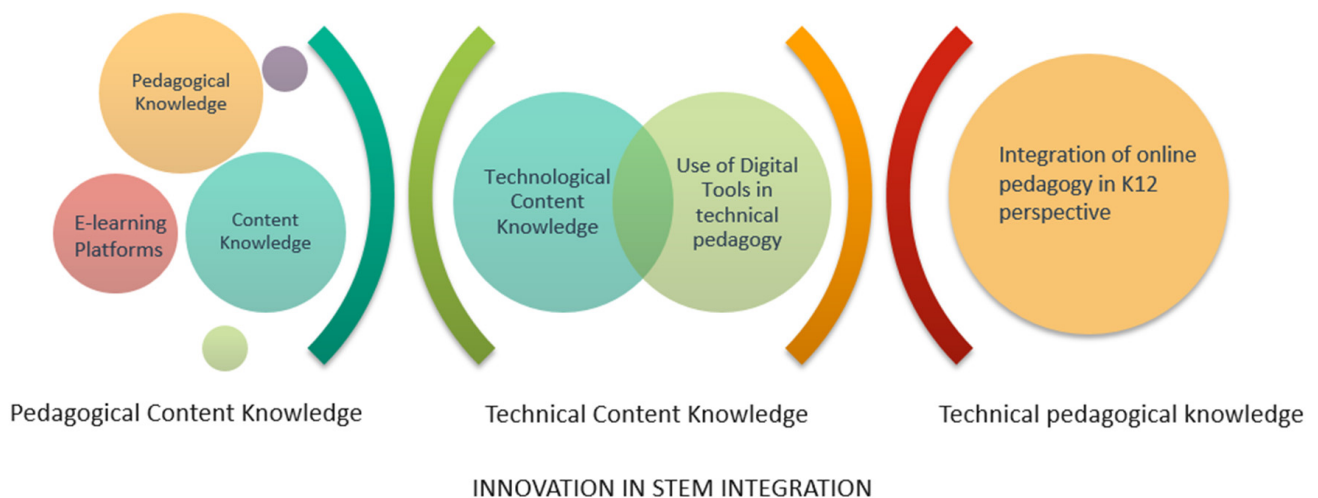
Pedagogical Knowledge

E-learning Platforms

Content Knowledge

Technological Content Knowledge

Use of Digital Tools in technical pedagogy

Integration of online pedagogy in K12 perspective

Pedagogical Content Knowledge

Technical Content Knowledge

Technical pedagogical knowledge

INNOVATION IN STEM INTEGRATION